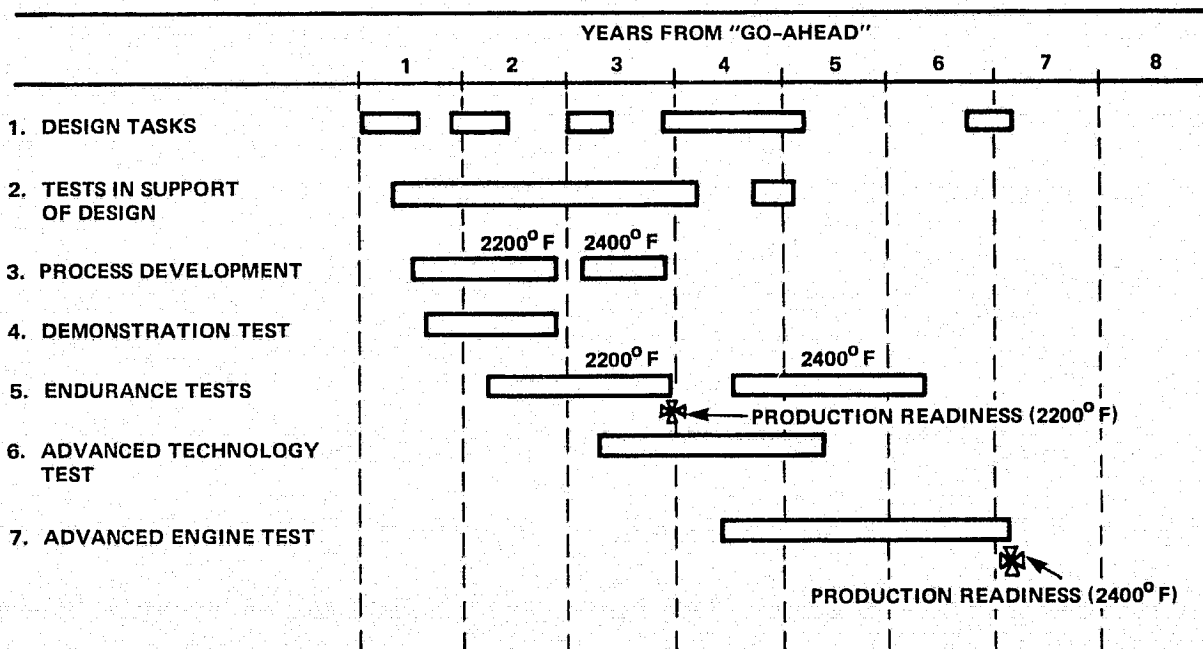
YEARS FROM "GO-AHEAD"

1 2 3 4 5 6 7 8

1. DESIGN TASKS

2. TESTS IN SUPPORT OF DESIGN

$2200^{o}$ F $2400^{o}$ F

3. PROCESS DEVELOPMENT

4. DEMONSTRATION TEST

$2200^{o}$ F $2400^{o}$ F

5. ENDURANCE TESTS

PRODUCTION READINESS ($2200^{o}$ F)

6. ADVANCED TECHNOLOGY TEST

7. ADVANCED ENGINE TEST

PRODUCTION READINESS ($2400^{o}$ F)